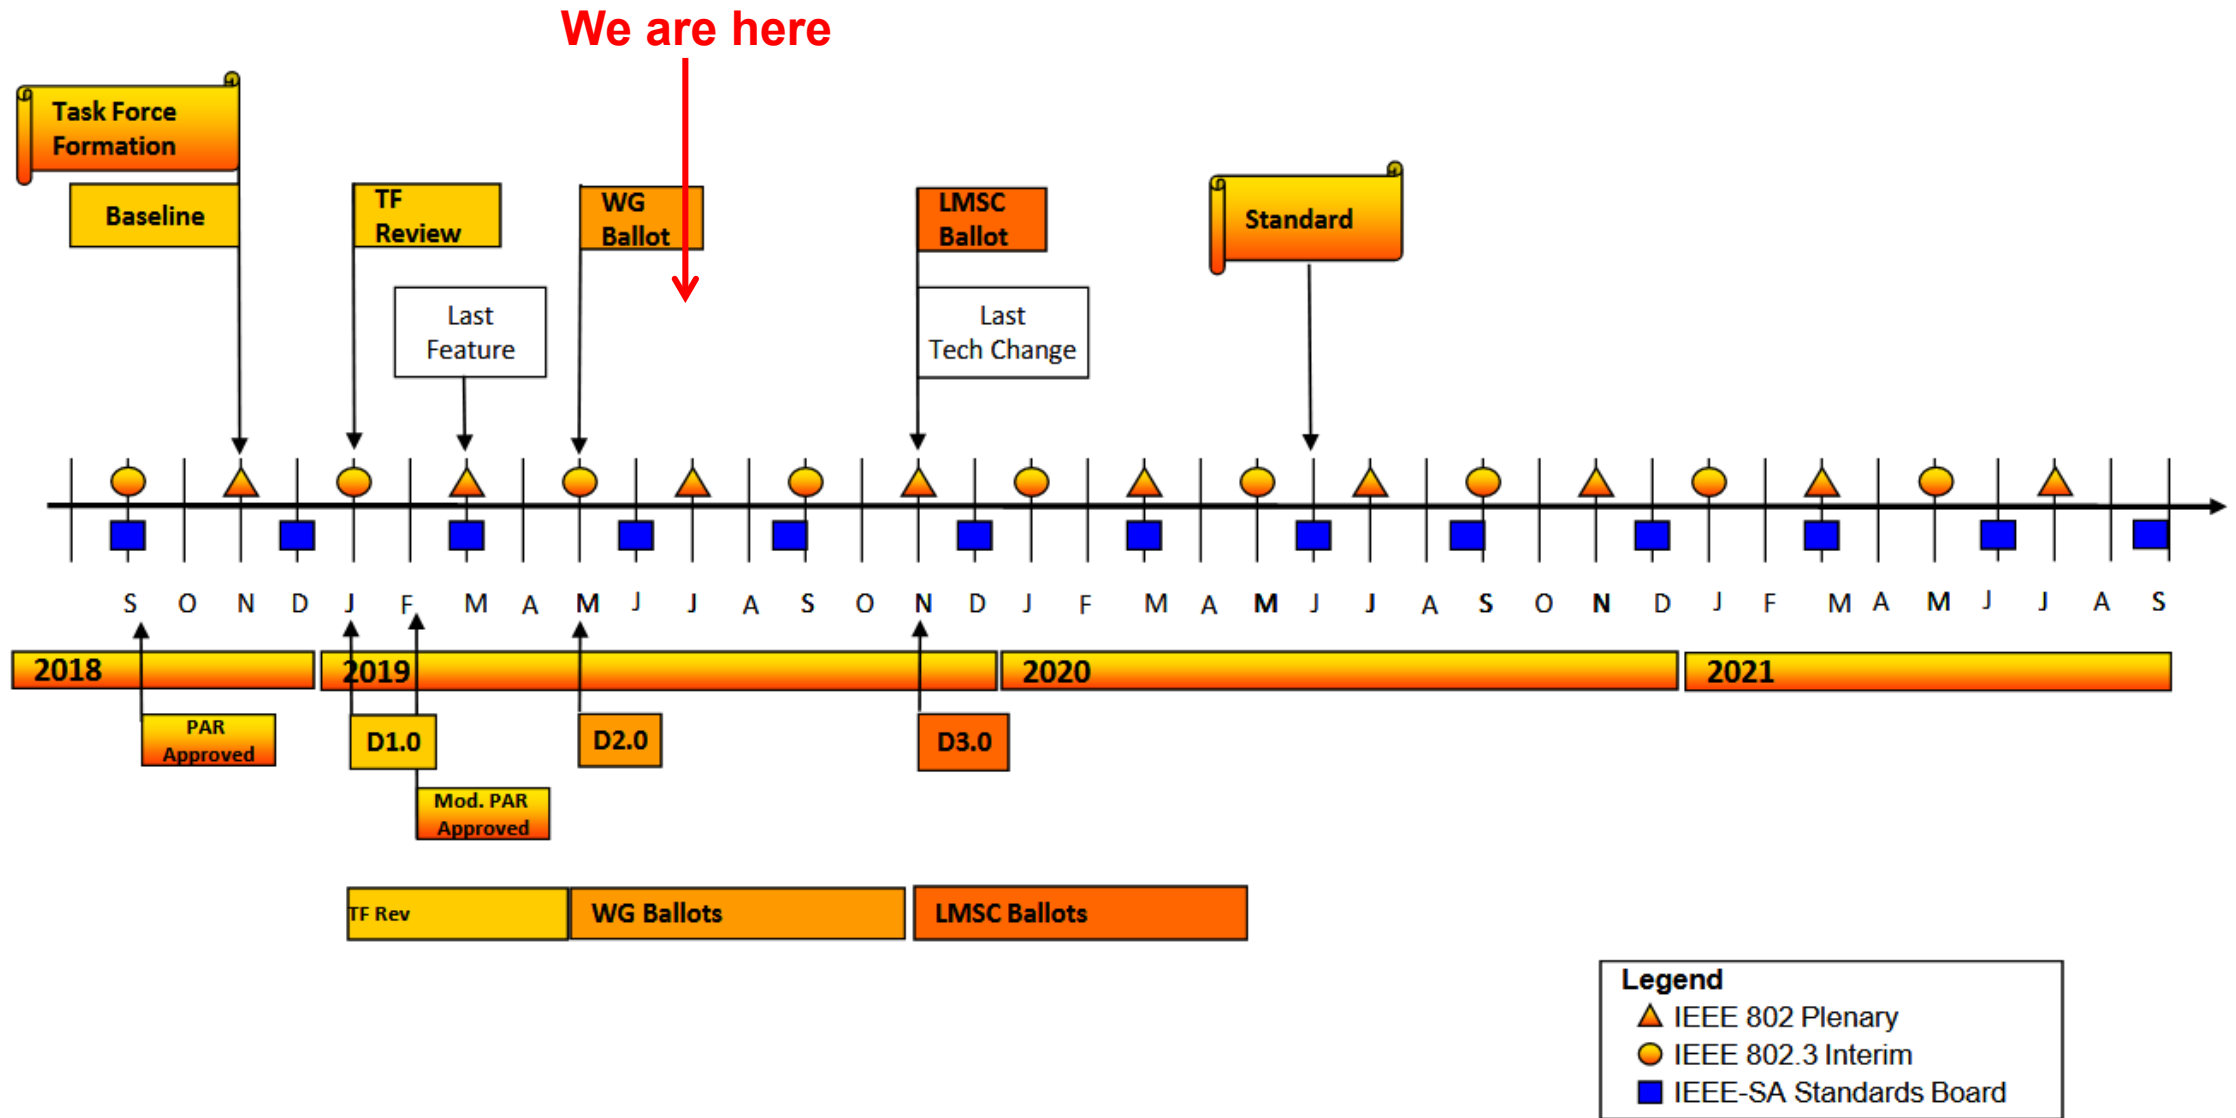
We are here

Task Force Formation

Baseline

TF Review

WG Ballot

LMSC Ballot

Standard

Last Feature

Last Tech Change

S O N D J F M A M J J A S O N D J F M A M J J A S O N D J F M A M J J A S

2018

2019

2020

2021

PAR Approved

D1.0

Mod. PAR Approved

D2.0

D3.0

TF Rev

WG Ballots

LMSC Ballots

Legend
IEEE 802 Plenary
IEEE 802.3 Interim
IEEE-SA Standards Board